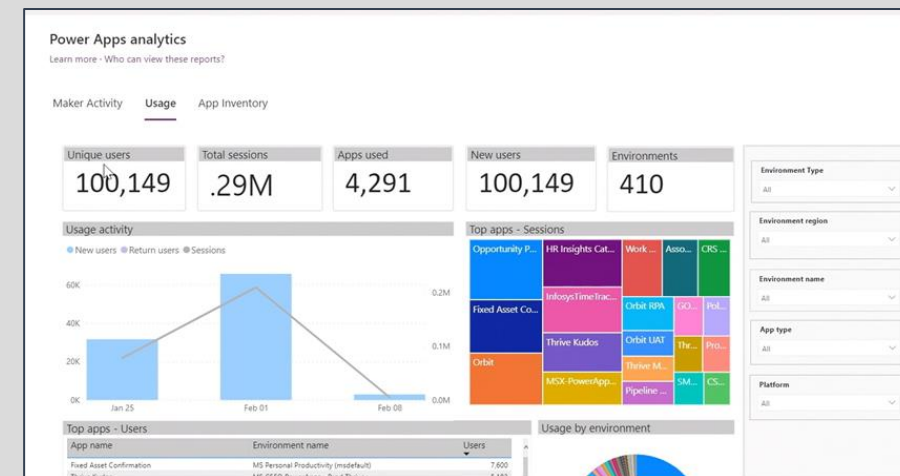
Power Apps analytics
Learn more - Who can view these reports?

Maker Activity Usage App Inventory

Unique users
100,149

Total sessions
.29M

Apps used
4,291

New users
100,149

Environments
410

Environment Type
All

Environment region
All

Environment name
All

App type
All

Platform
All

Usage activity
New users Return users Sessions
60K
40K
20K
0K
0.2M
0.1M
0.0M
Jan 25 Feb 01 Feb 08

Top apps - Sessions
Opportunity P... HR Insights Cat... Work ... Asso... CRS ...
InfosysTimeTrac...
Fixed Asset Co... Orbit RPA GO... Pol...
Thrive Kudos Orbit UAT Thr... Pro...
Orbit Thrive M...
MSX-PowerApp... SM... CS...
Pipeline ...

Top apps - Users
| App name | Environment name | Users |
|---|---|---|
| Fixed Asset Confirmation | MS Personal Productivity (msdefault) | 7,600 |
| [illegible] | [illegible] | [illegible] |

Usage by environment